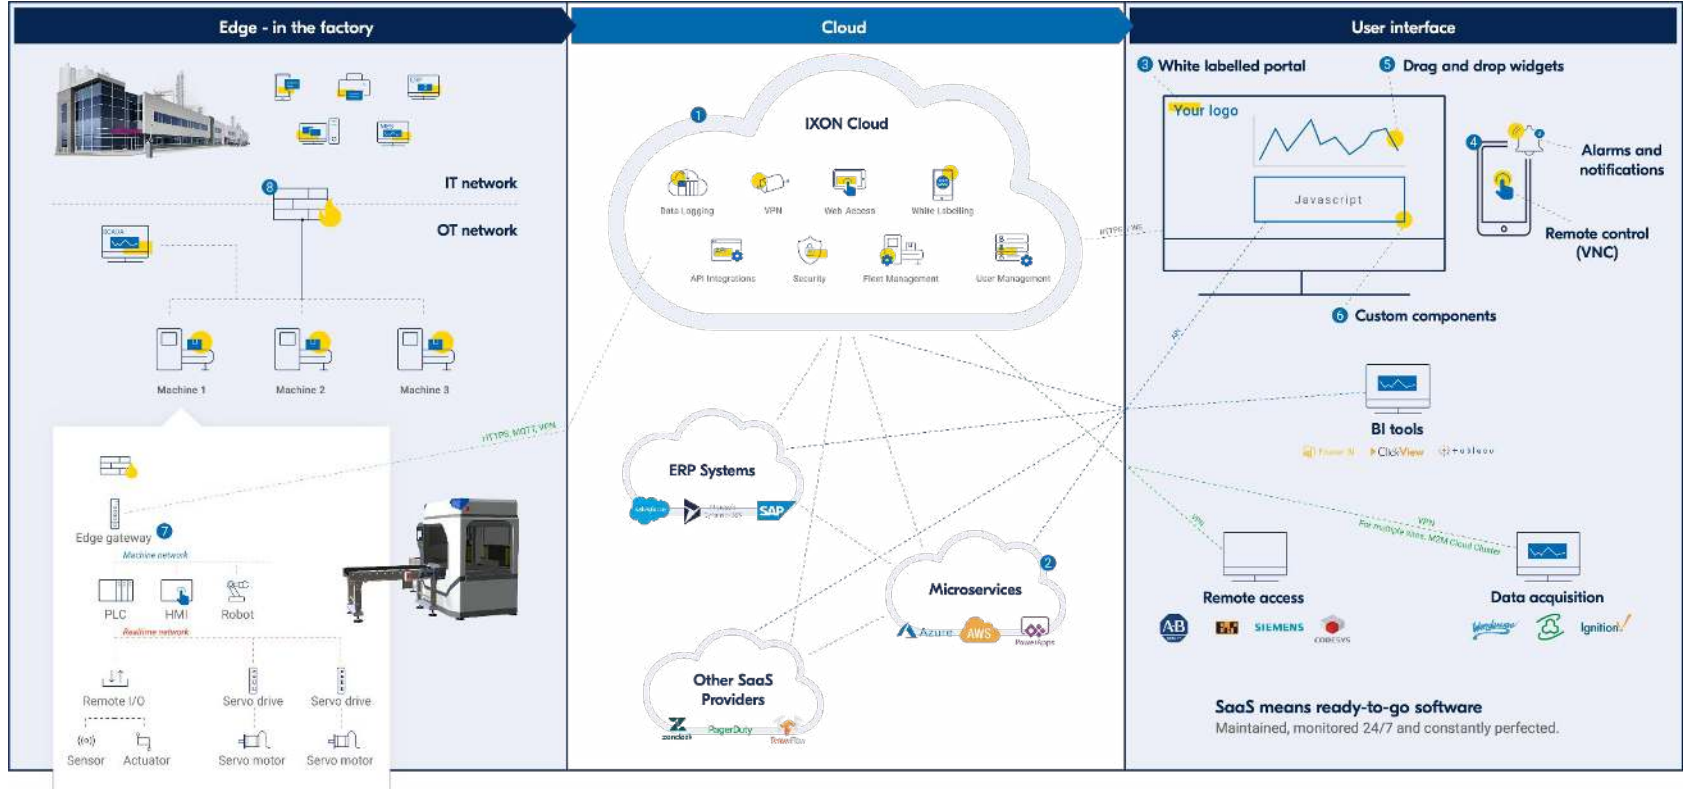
Edge - in the factory

IT network

OT network

SCADA

Machine 1

Machine 2

Machine 3

Edge gateway 7

Machine network

PLC

HMI

Robot

Realtime network

Remote I/O

Servo drive

Servo drive

Sensor

Actuator

Servo motor

Servo motor

HTTPS, MQTT, VPN

Cloud

1

IXON Cloud

Data Logging

VPN

Web Access

White Labelling

API Integrations

Security

Fleet Management

User Management

HTTPS, VNC

ERP Systems

salesforce

Microsoft Dynamics 365

SAP

2

Microservices

Azure

AWS

PowerApps

Other SaaS Providers

zendesk

PagerDuty

TeamPlus

User interface

3 White labelled portal

5 Drag and drop widgets

Your logo

Javascript

4

Alarms and notifications

Remote control (VNC)

6 Custom components

API

BI tools

Power BI

QlikView

tableau

VPN

VPN

For multiple sites, M2M Cloud Cluster

Remote access

AB

SIEMENS

CODESYS

Data acquisition

Wonderware

Ignition

SaaS means ready-to-go software

Maintained, monitored 24/7 and constantly perfected.